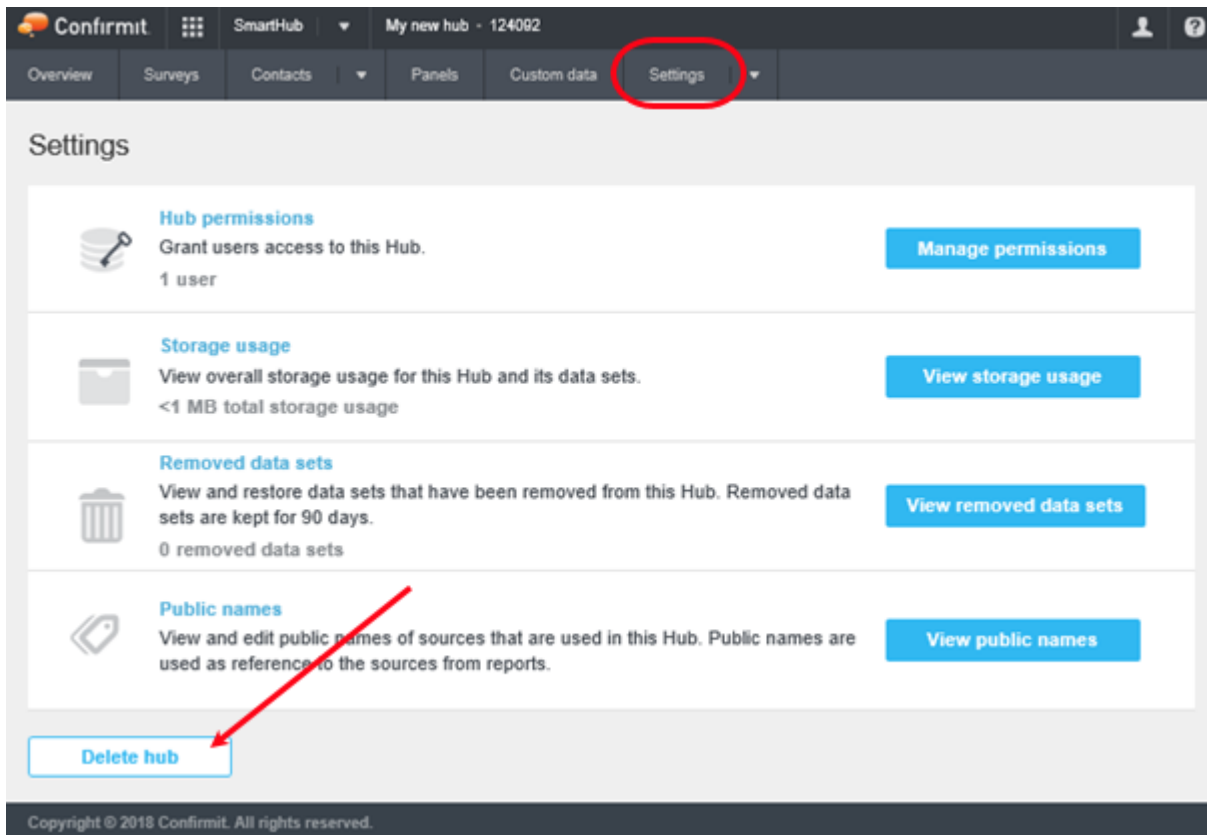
Confirmit SmartHub My new hub - 124092

Overview Surveys Contacts Panels Custom data Settings

Settings

Hub permissions
Grant users access to this Hub.
1 user

Manage permissions

Storage usage
View overall storage usage for this Hub and its data sets.
<1 MB total storage usage

View storage usage

Removed data sets
View and restore data sets that have been removed from this Hub. Removed data sets are kept for 90 days.
0 removed data sets

View removed data sets

Public names
View and edit public names of sources that are used in this Hub. Public names are used as reference to the sources from reports.

View public names

Delete hub

Copyright © 2018 Confirmit. All rights reserved.